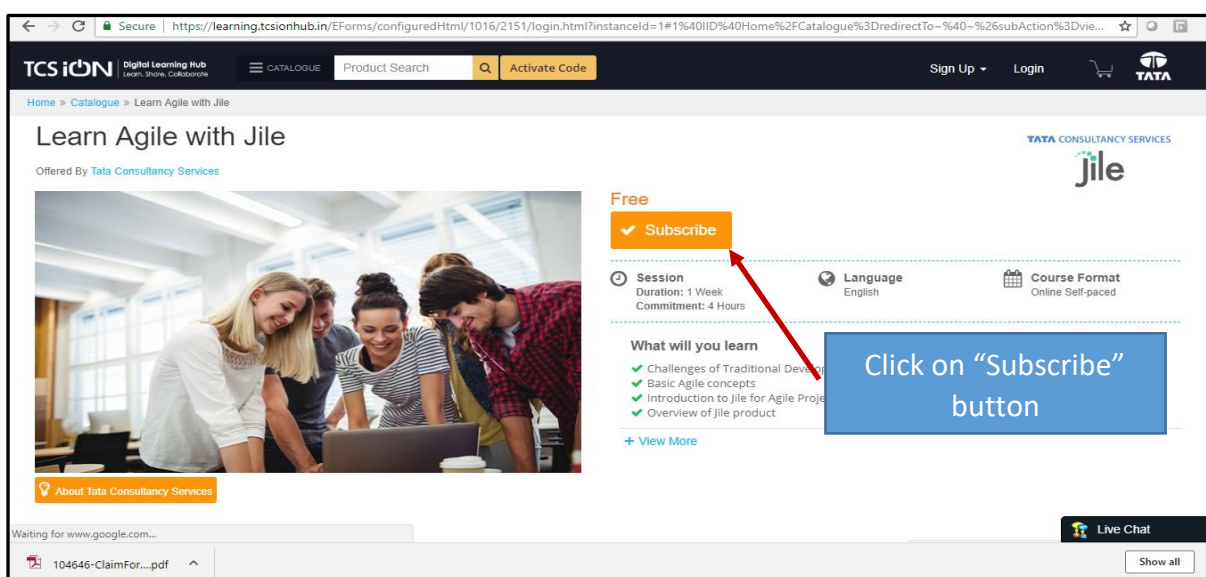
Secure | https://learning.tcsionhub.in/EForms/configuredHtml/1016/2151/login.html?instanceId=1#1%40IID%40Home%2FCatalogue%3DredirectTo~%40~%26subAction%3Dvie...

TCS iON Digital Learning Hub Learn. Share. Collaborate

CATALOGUE

Product Search

Activate Code

Sign Up

Login

TATA

Home » Catalogue » Learn Agile with Jile

Learn Agile with Jile

Offered By Tata Consultancy Services

TATA CONSULTANCY SERVICES

jile

Free

Subscribe

Session
Duration: 1 Week
Commitment: 4 Hours

Language
English

Course Format
Online Self-paced

What will you learn

Challenges of Traditional Develo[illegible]

Basic Agile concepts

Introduction to Jile for Agile Proje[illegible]

Overview of Jile product

+ View More

Click on “Subscribe” button

About Tata Consultancy Services

Waiting for www.google.com...

Live Chat

104646-ClaimFor....pdf

Show all